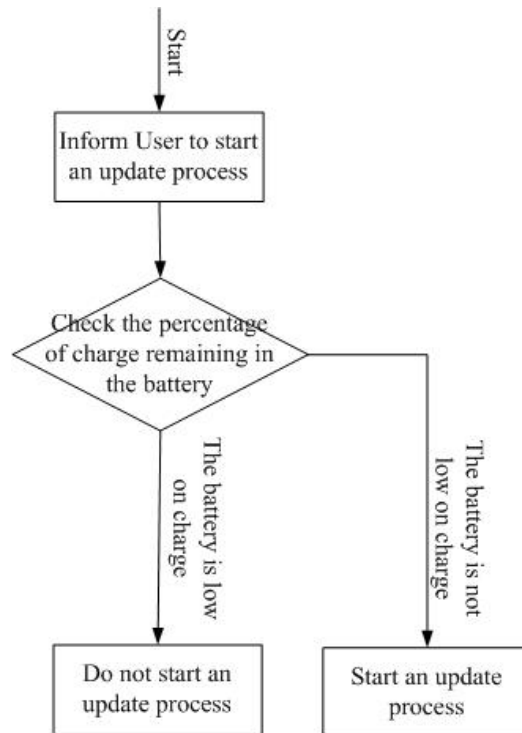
Start

Inform User to start an update process

Check the percentage of charge remaining in the battery

The battery is low on charge

The battery is not low on charge

Do not start an update process

Start an update process